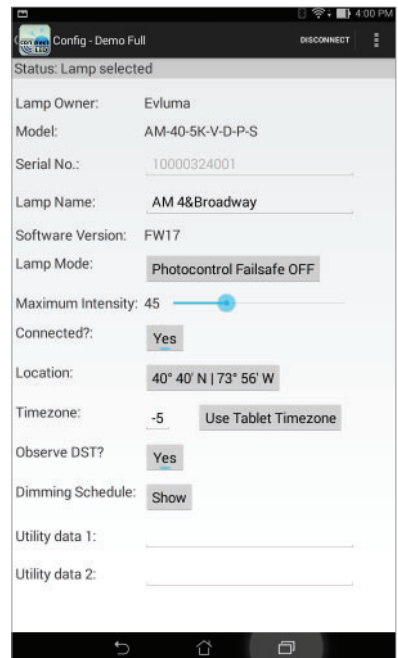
4:00 PM

Config - Demo Full

DISCONNECT

Status: Lamp selected

Lamp Owner: Evluma

Model: AM-40-5K-V-D-P-S

Serial No.: 10000324001

Lamp Name: AM 4&Broadway

Software Version: FW17

Lamp Mode: Photocontrol Failsafe OFF

Maximum Intensity: 45

Connected?: Yes

Location: 40° 40' N | 73° 56' W

Timezone: -5 Use Tablet Timezone

Observe DST? Yes

Dimming Schedule: Show

Utility data 1:

Utility data 2: